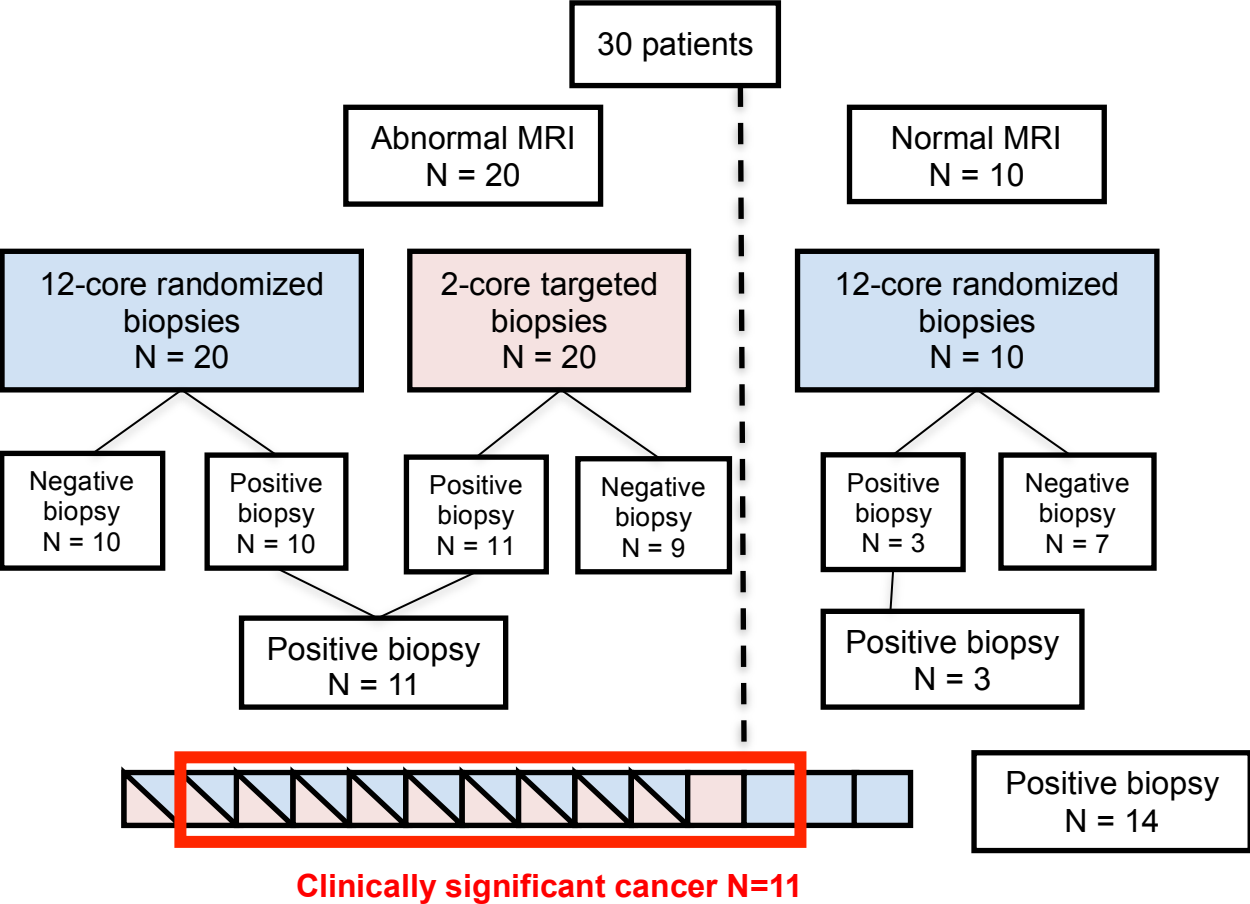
30 patients

Abnormal MRI
N = 20

Normal MRI
N = 10

12-core randomized biopsies
N = 20

2-core targeted biopsies
N = 20

12-core randomized biopsies
N = 10

Negative biopsy
N = 10

Positive biopsy
N = 10

Positive biopsy
N = 11

Negative biopsy
N = 9

Positive biopsy
N = 3

Negative biopsy
N = 7

Positive biopsy
N = 11

Positive biopsy
N = 3

Positive biopsy
N = 14

Clinically significant cancer N=11